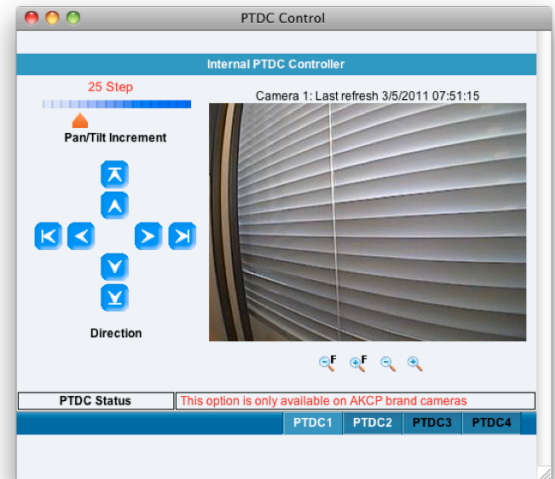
PTDC Control

Internal PTDC Controller

25 Step

Pan/Tilt Increment

Direction

Camera 1: Last refresh 3/5/2011 07:51:15

F F

PTDC Status

This option is only available on AKCP brand cameras

PTDC1 PTDC2 PTDC3 PTDC4